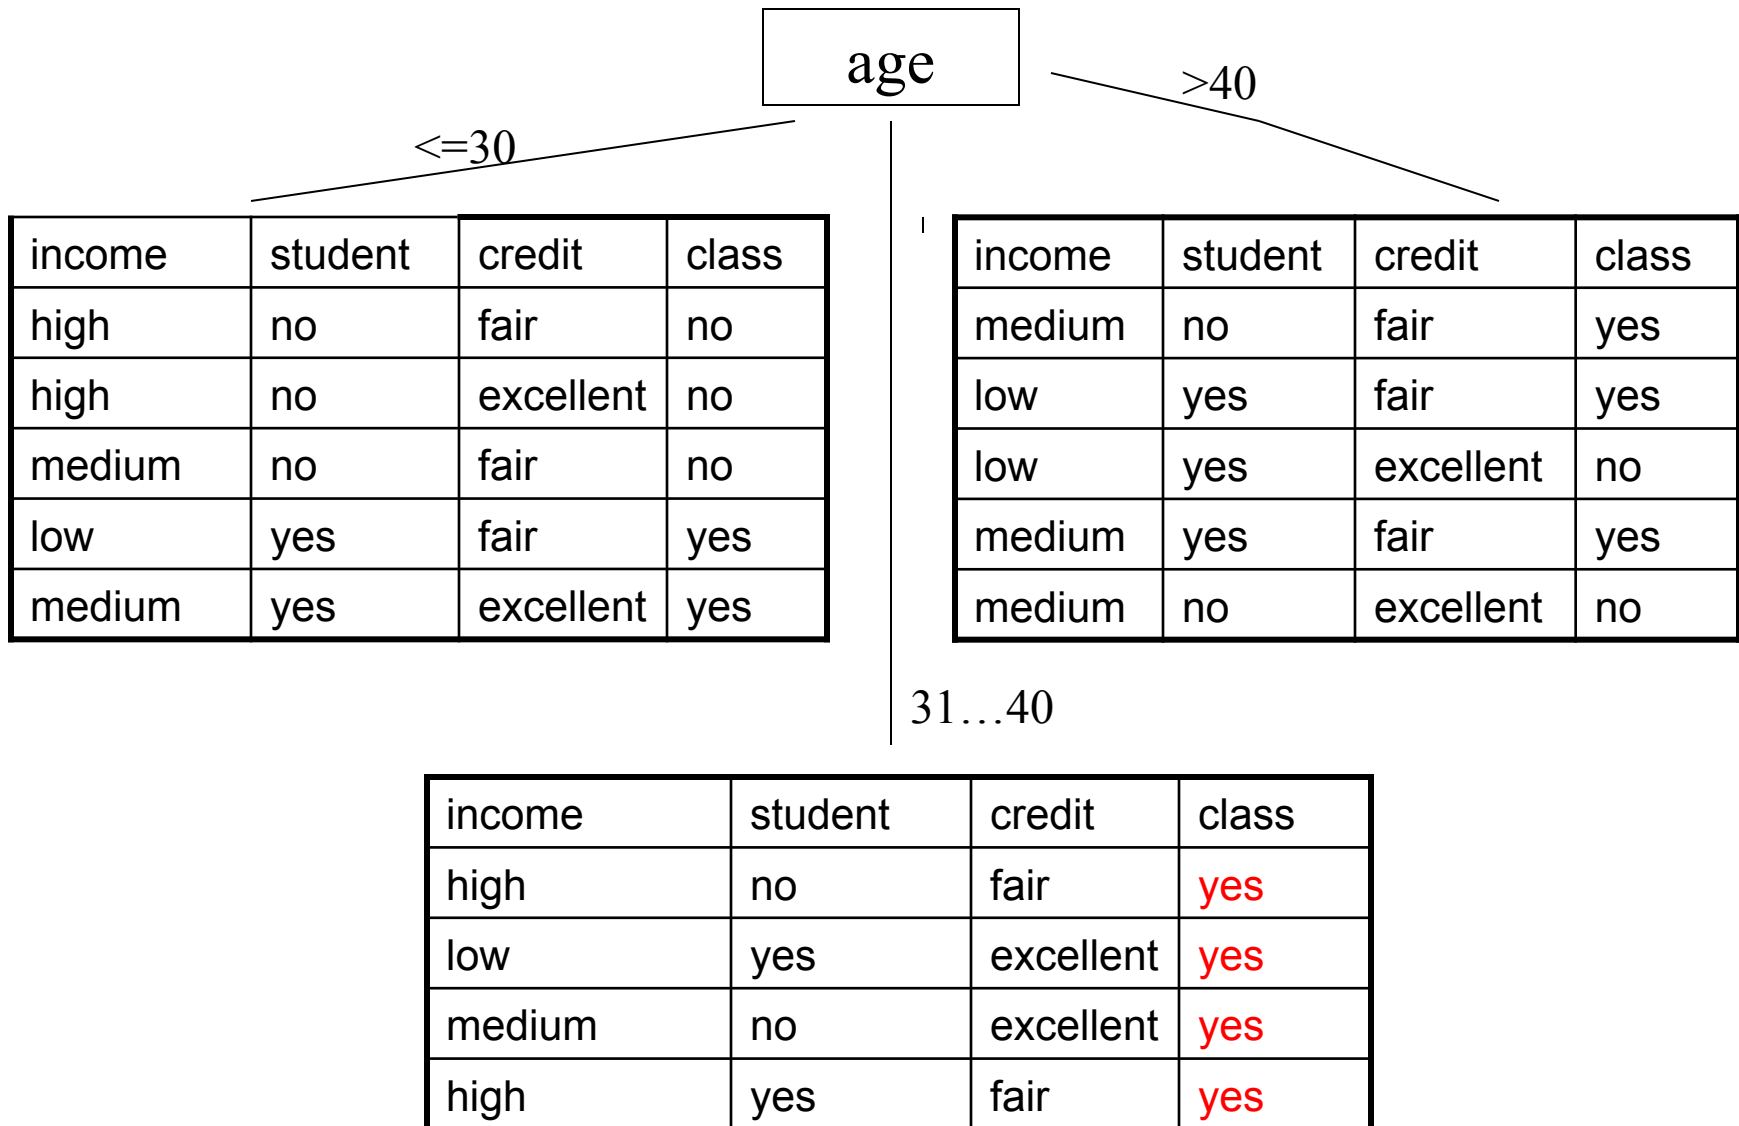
age

<=30

>40

| income | student | credit | class |
|---|---|---|---|
| high | no | fair | no |
| high | no | excellent | no |
| medium | no | fair | no |
| low | yes | fair | yes |
| medium | yes | excellent | yes |

| income | student | credit | class |
|---|---|---|---|
| medium | no | fair | yes |
| low | yes | fair | yes |
| low | yes | excellent | no |
| medium | yes | fair | yes |
| medium | no | excellent | no |

31…40

| income | student | credit | class |
|---|---|---|---|
| high | no | fair | yes |
| low | yes | excellent | yes |
| medium | no | excellent | yes |
| high | yes | fair | yes |